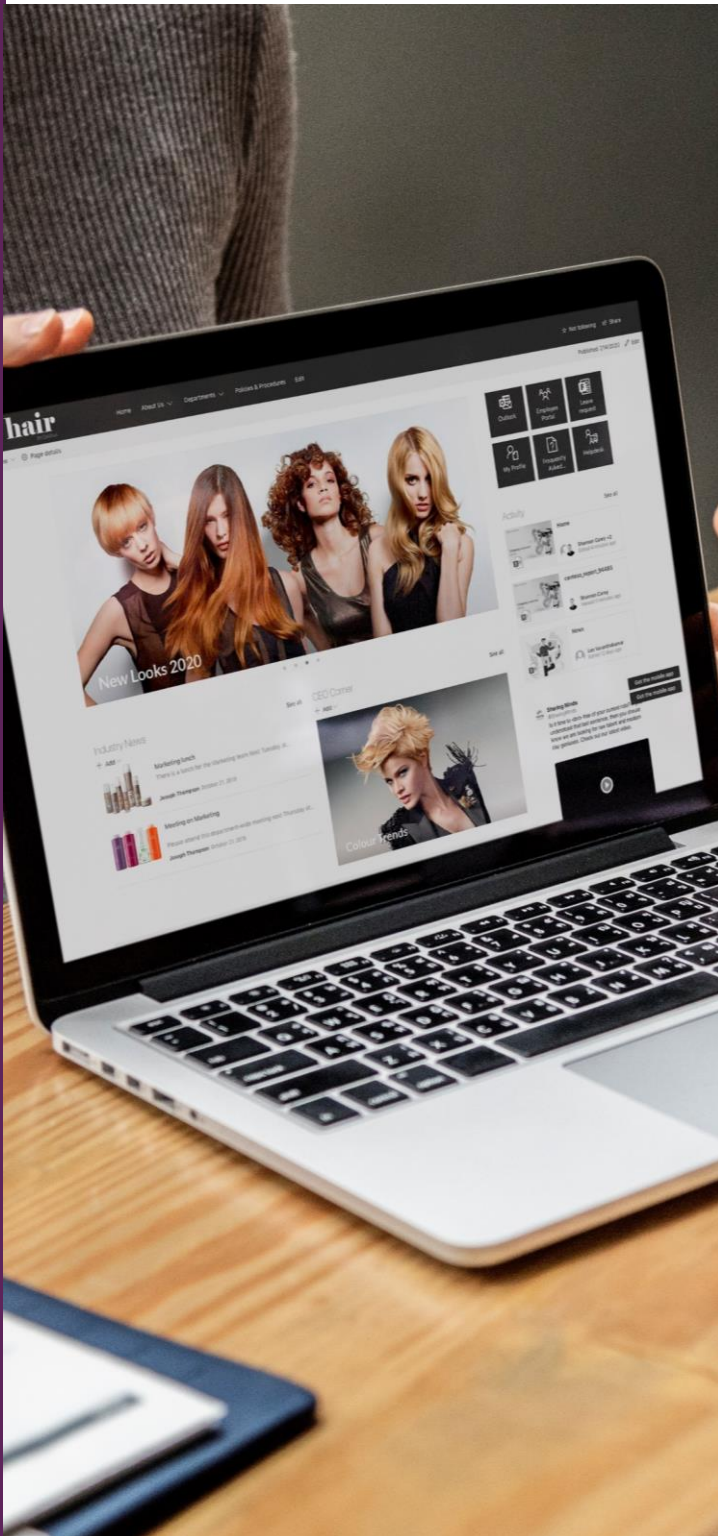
☆ Not following ⇗ Share

Published 7/16/2020 ✎ Edit

hair

Home About Us Departments Policies & Procedures Edit

Page details

Outlook Employee Portal Leave request

My Profile Frequently Asked... Helpdesk

See all

Activity

Home
Shannon Corey +2

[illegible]
Shannon Corey

News
Lee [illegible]

New Looks 2020

See all

CEO Corner

+ Add

See all

Industry News

+ Add

Marketing Lunch
There is a lunch for the marketing team Nex. Tuesday, M...
Joseph Thompson October 21, 2019

Meeting on Marketing
Please attend this department-wide meeting next Thursday at...
Joseph Thompson October 21, 2019

Colour Trends

Get the mobile app
Get the mobile app

Sharing Minds
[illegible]